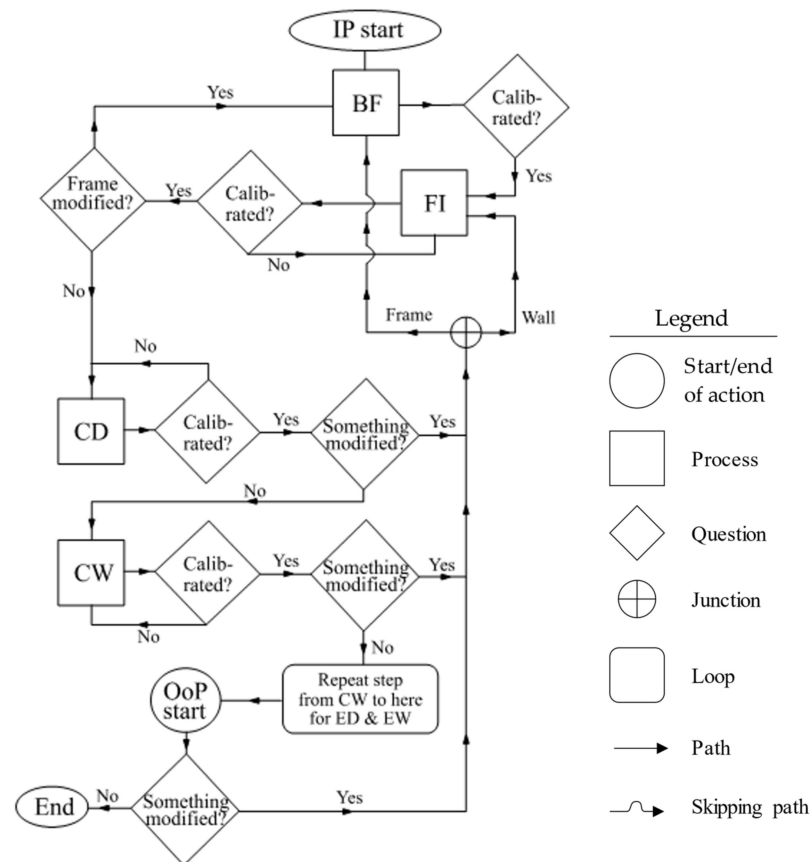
IP start

Yes

BF

Calibrated?

Yes

Frame modified?

Yes

Calibrated?

FI

No

No

Frame

Wall

No

CD

Calibrated?

Yes

Something modified?

Yes

No

CW

Calibrated?

Yes

Something modified?

Yes

No

No

Repeat step from CW to here for ED & EW

OoP start

End

No

Something modified?

Yes

Legend

Start/end of action

Process

Question

Junction

Loop

Path

Skipping path